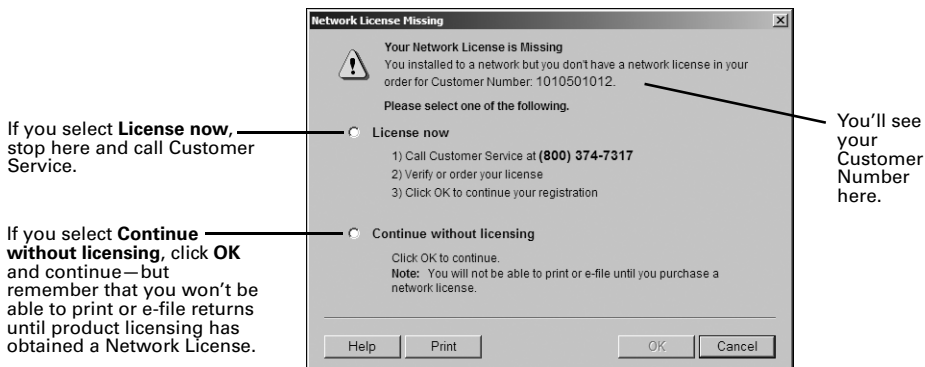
Network License Missing

Your Network License is Missing

You installed to a network but you don't have a network license in your order for Customer Number: 1010501012.

Please select one of the following.

License now

1) Call Customer Service at (800) 374-7317

2) Verify or order your license

3) Click OK to continue your registration

Continue without licensing

Click OK to continue.

Note: You will not be able to print or e-file until you purchase a network license.

Help

Print

OK

Cancel

If you select **License now**, stop here and call Customer Service.

If you select **Continue without licensing**, click **OK** and continue—but remember that you won't be able to print or e-file returns until product licensing has obtained a Network License.

You'll see your Customer Number here.